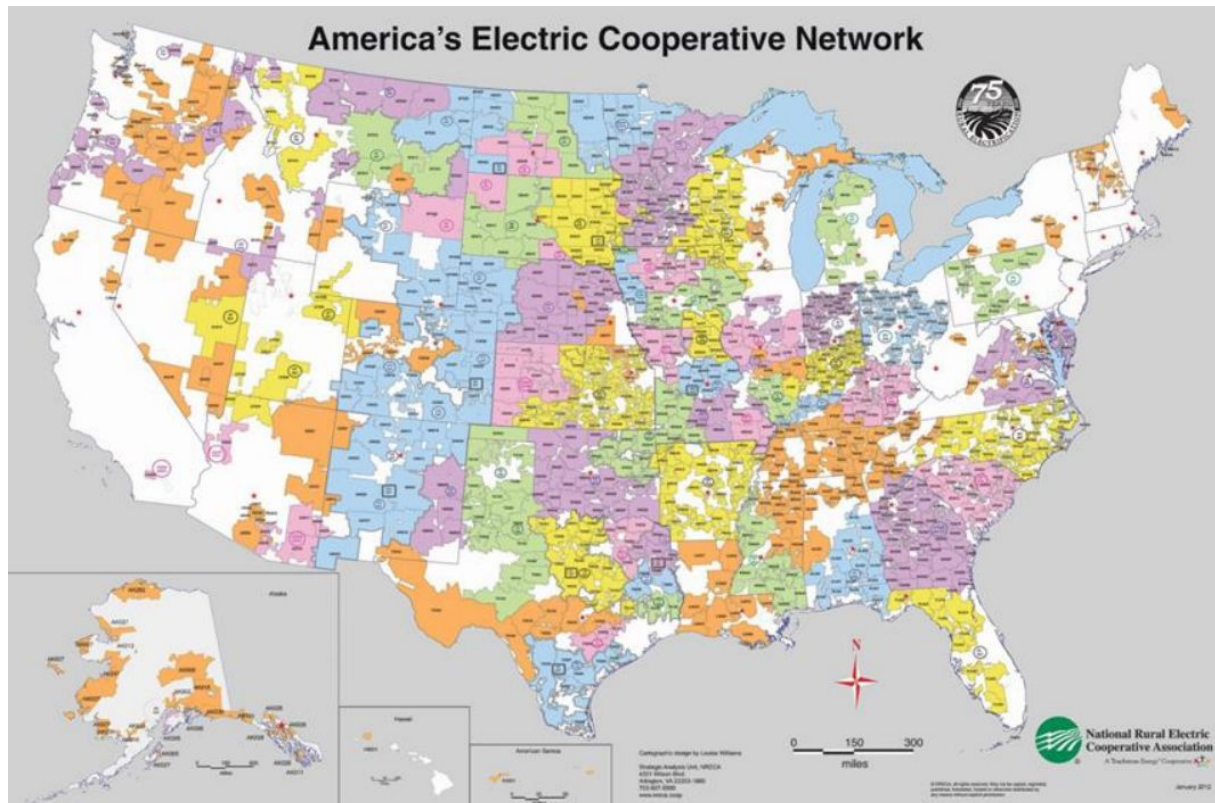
America's Electric Cooperative Network

75

Alaska

Hawaii

American Samoa

Cartographic design by Louise Williams
Strategic Analysis Unit, NRECA
4301 Wilson Blvd
Arlington, VA 22203-1860
703-907-5500
www.nreca.coop

N

0 150 300
miles

National Rural Electric Cooperative Association
A Touchstone Energy® Cooperative

January 2012